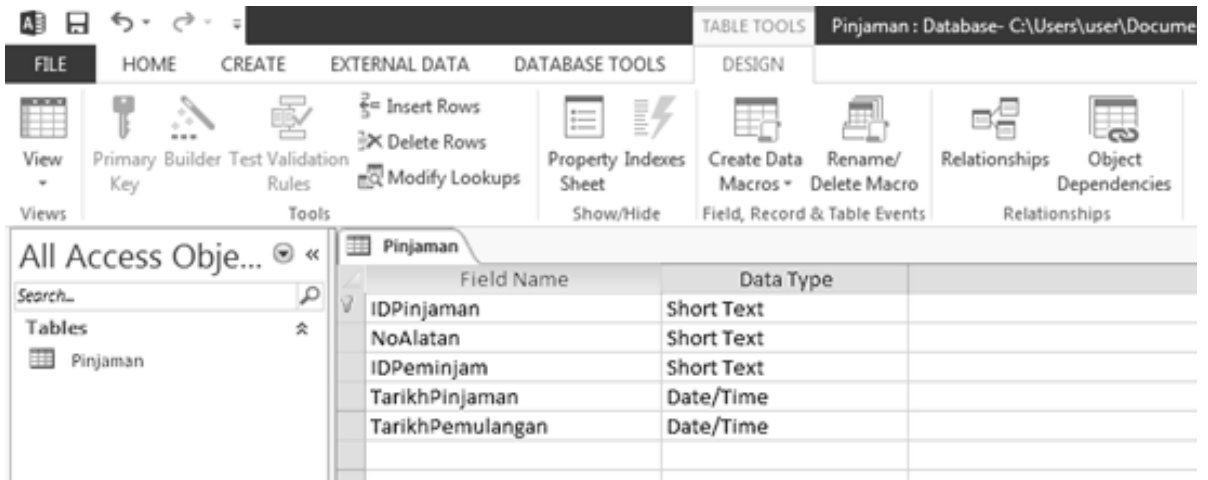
TABLE TOOLS Pinjaman : Database- C:\Users\user\Docume

FILE HOME CREATE EXTERNAL DATA DATABASE TOOLS DESIGN

View
Views

Primary Key
Builder
Test Validation Rules
Insert Rows
Delete Rows
Modify Lookups
Tools

Property Sheet
Indexes
Show/Hide

Create Data Macros
Rename/ Delete Macro
Field, Record & Table Events

Relationships
Object Dependencies
Relationships

All Access Obje... «

Search...

Tables

Pinjaman

Pinjaman

| Field Name | Data Type |
|---|---|
| IDPinjaman | Short Text |
| NoAlatan | Short Text |
| IDPeminjam | Short Text |
| TarikhPinjaman | Date/Time |
| TarikhPemulangan | Date/Time |